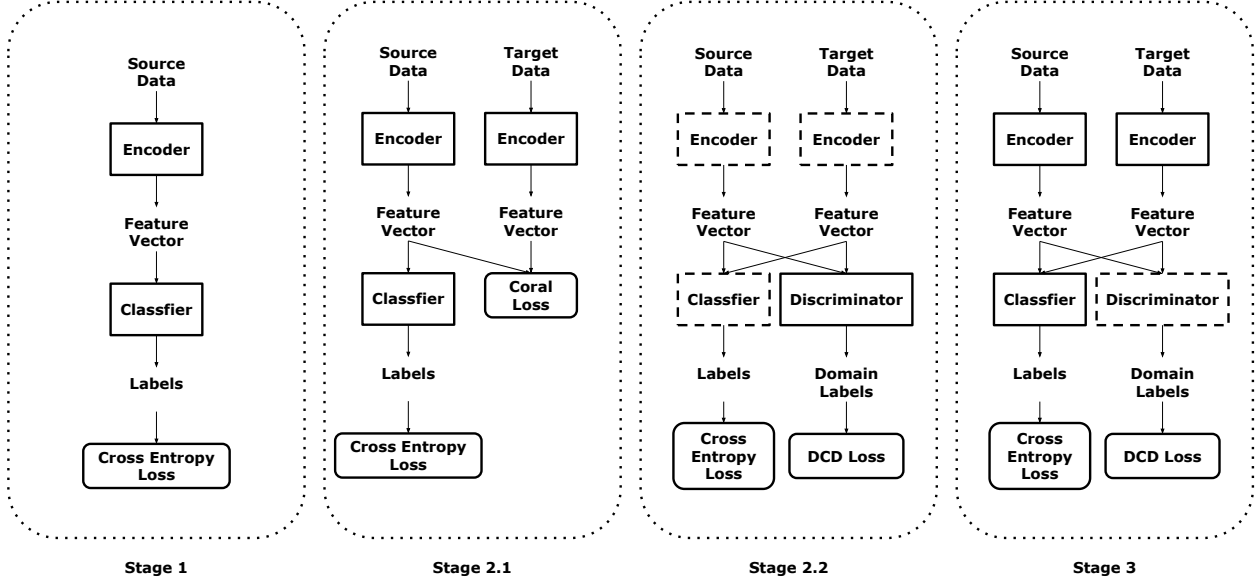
Source Data

Encoder

Feature Vector

Classfier

Labels

Cross Entropy Loss

Stage 1

Source Data

Target Data

Encoder

Encoder

Feature Vector

Feature Vector

Classfier

Coral Loss

Labels

Cross Entropy Loss

Stage 2.1

Source Data

Target Data

Encoder

Encoder

Feature Vector

Feature Vector

Classfier

Discriminator

Labels

Domain Labels

Cross Entropy Loss

DCD Loss

Stage 2.2

Source Data

Target Data

Encoder

Encoder

Feature Vector

Feature Vector

Classfier

Discriminator

Labels

Domain Labels

Cross Entropy Loss

DCD Loss

Stage 3